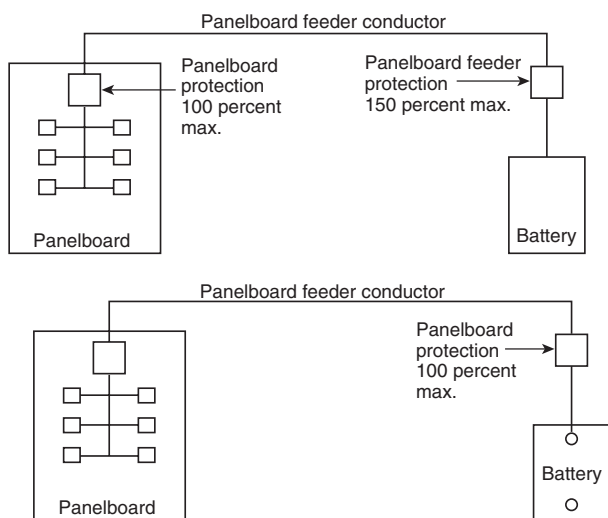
Panelboard feeder conductor

Panelboard protection 100 percent max.

Panelboard feeder protection 150 percent max.

Panelboard

Battery

Panelboard feeder conductor

Panelboard protection 100 percent max.

Battery

Panelboard